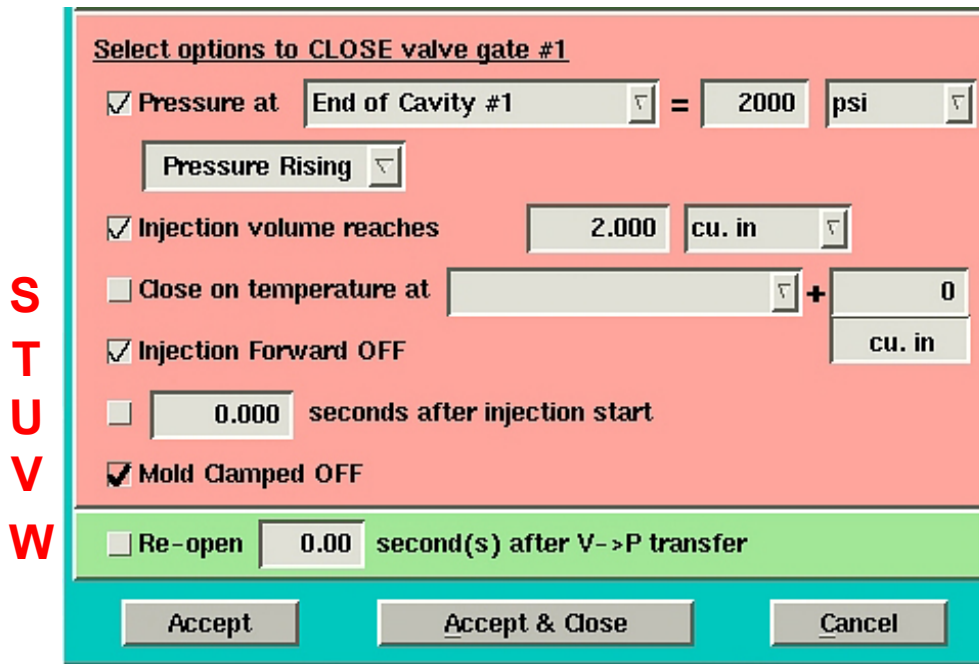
S
T
U
V
W

Select options to CLOSE valve gate #1

☑ Pressure at End of Cavity #1 = 2000 psi

Pressure Rising

☑ Injection volume reaches 2.000 cu. in

☐ Close on temperature at + 0 cu. in

☑ Injection Forward OFF

☐ 0.000 seconds after injection start

☑ Mold Clamped OFF

☐ Re-open 0.00 second(s) after V->P transfer

Accept Accept & Close Cancel